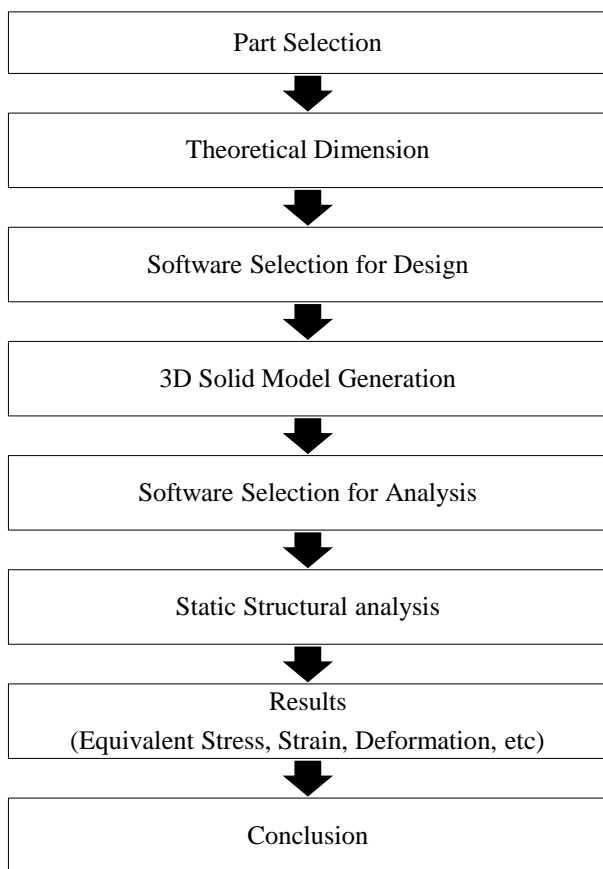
Part Selection

Theoretical Dimension

Software Selection for Design

3D Solid Model Generation

Software Selection for Analysis

Static Structural analysis

Results
(Equivalent Stress, Strain, Deformation, etc)

Conclusion